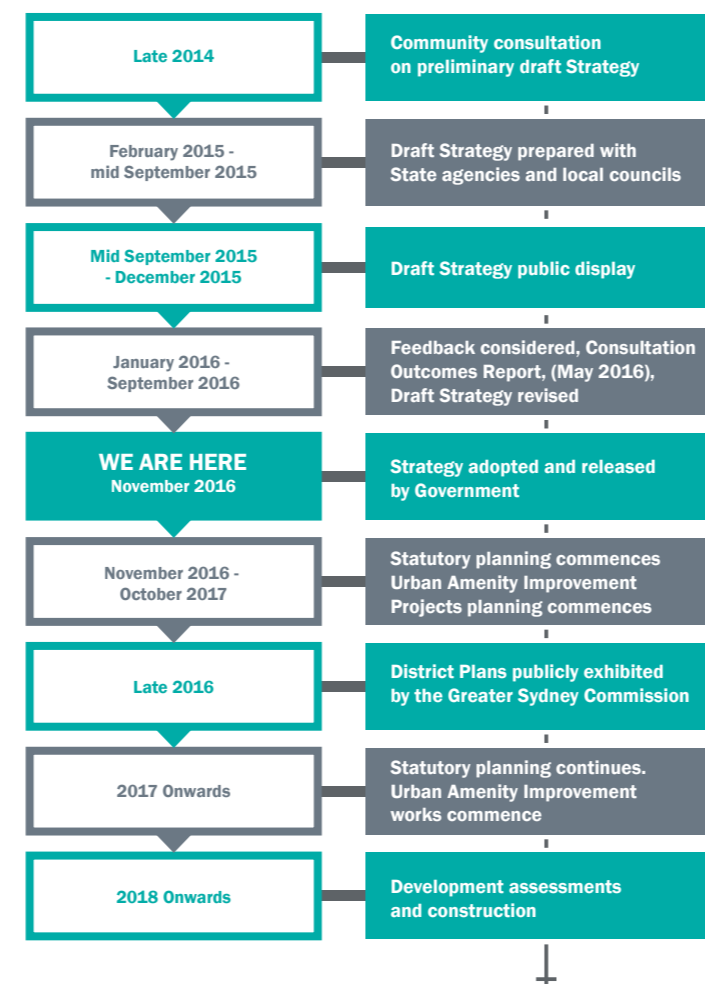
Late 2014

Community consultation on preliminary draft Strategy

February 2015 - mid September 2015

Draft Strategy prepared with State agencies and local councils

Mid September 2015 - December 2015

Draft Strategy public display

January 2016 - September 2016

Feedback considered, Consultation Outcomes Report, (May 2016), Draft Strategy revised

WE ARE HERE
November 2016

Strategy adopted and released by Government

November 2016 - October 2017

Statutory planning commences
Urban Amenity Improvement Projects planning commences

Late 2016

District Plans publicly exhibited by the Greater Sydney Commission

2017 Onwards

Statutory planning continues. Urban Amenity Improvement works commence

2018 Onwards

Development assessments and construction